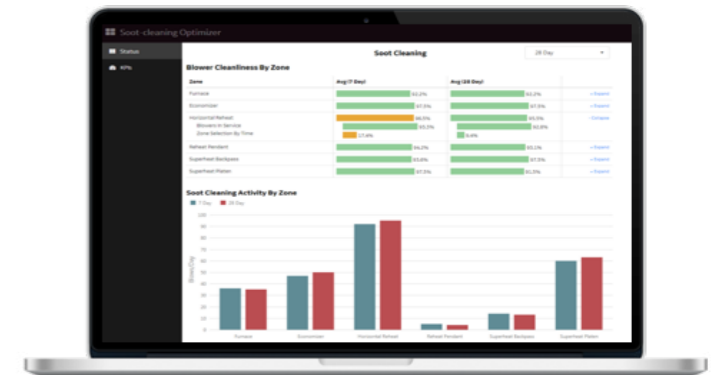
Soot-cleaning Optimizer

Status

KPIs

Soot Cleaning

28 Day

Blower Cleanliness By Zone

| Zone | Avg (7 Day) | Avg (28 Day) | |
|---|---|---|---|
| Furnace | 93.2% | 93.2% | + Expand |
| Economizer | 97.5% | 97.5% | + Expand |
| Horizontal Reheat | 99.5% | 99.5% | - Collapse |
| Blowers In Service | 93.3% | 92.8% | |
| Zone Selection By Time | 17.6% | 9.4% | |
| Reheat Pendant | 94.2% | 93.3% | + Expand |
| Superheat Backpass | 93.8% | 97.5% | + Expand |
| Superheat Platen | 97.5% | 91.3% | + Expand |

Soot Cleaning Activity By Zone

7 Day 28 Day

100
90
80
70
60
50
40
30
20
10
0

Blows/Day

Furnace Economizer Horizontal Reheat Reheat Pendant Superheat Backpass Superheat Platen